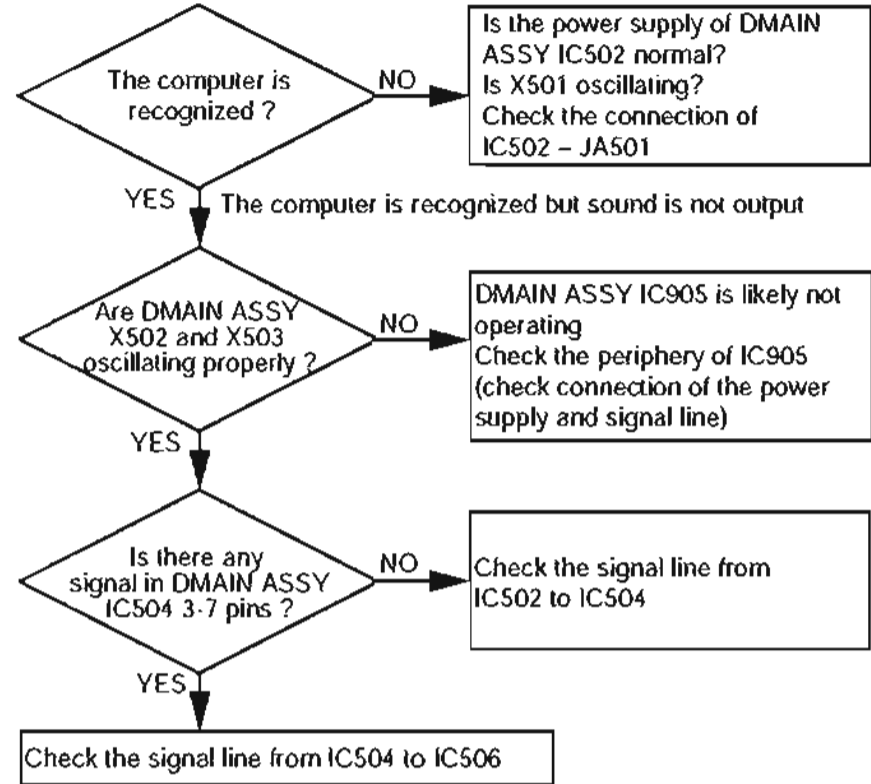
The computer is recognized ?

NO

Is the power supply of DMAIN ASSY IC502 normal?
Is X501 oscillating?
Check the connection of IC502 – JA501

YES

The computer is recognized but sound is not output

Are DMAIN ASSY X502 and X503 oscillating properly ?

NO

DMAIN ASSY IC905 is likely not operating
Check the periphery of IC905 (check connection of the power supply and signal line)

YES

Is there any signal in DMAIN ASSY IC504 3-7 pins ?

NO

Check the signal line from IC502 to IC504

YES

Check the signal line from IC504 to IC506